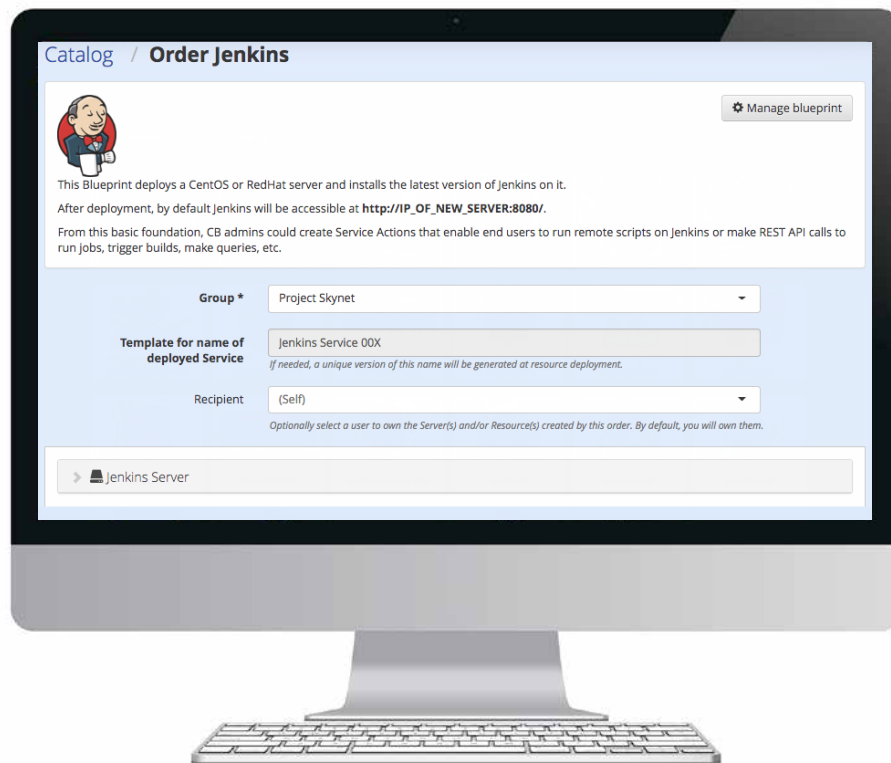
Catalog / **Order Jenkins**

Manage blueprint

This Blueprint deploys a CentOS or RedHat server and installs the latest version of Jenkins on it.

After deployment, by default Jenkins will be accessible at **http://IP_OF_NEW_SERVER:8080/**.

From this basic foundation, CB admins could create Service Actions that enable end users to run remote scripts on Jenkins or make REST API calls to run jobs, trigger builds, make queries, etc.

**Group \***
Project Skynet

**Template for name of deployed Service**
Jenkins Service 00X
*If needed, a unique version of this name will be generated at resource deployment.*

Recipient
(Self)
*Optionally select a user to own the Server(s) and/or Resource(s) created by this order. By default, you will own them.*

Jenkins Server